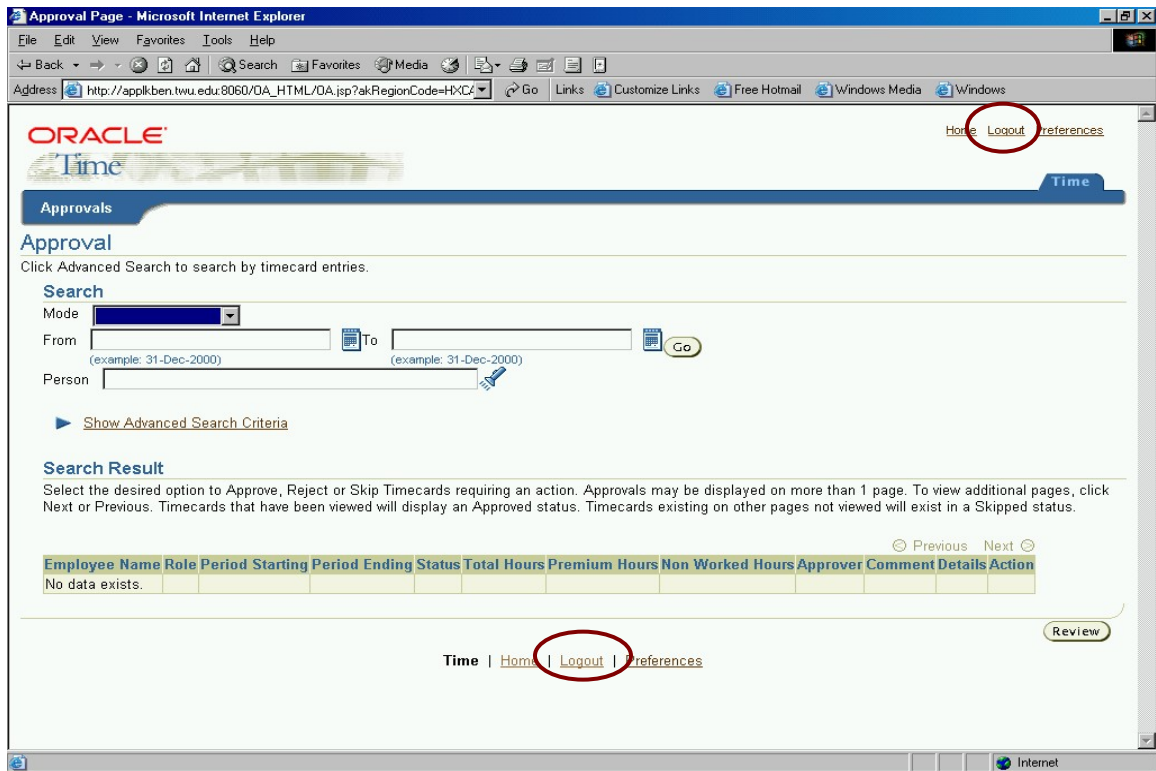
Approval Page - Microsoft Internet Explorer

File Edit View Favorites Tools Help

Back Search Favorites Media

Address http://applkben.twu.edu:8060/OA_HTML/OA.jsp?akRegionCode=HXC Go Links Customize Links Free Hotmail Windows Media Windows

ORACLE
Time

Home Logout Preferences

Time

Approvals

Approval

Click Advanced Search to search by timecard entries.

Search

Mode

From To Go
(example: 31-Dec-2000) (example: 31-Dec-2000)

Person

Show Advanced Search Criteria

Search Result

Select the desired option to Approve, Reject or Skip Timecards requiring an action. Approvals may be displayed on more than 1 page. To view additional pages, click Next or Previous. Timecards that have been viewed will display an Approved status. Timecards existing on other pages not viewed will exist in a Skipped status.

Previous Next

| Employee Name | Role | Period Starting | Period Ending | Status | Total Hours | Premium Hours | Non Worked Hours | Approver | Comment | Details | Action |
|---|---|---|---|---|---|---|---|---|---|---|---|
| No data exists. | | | | | | | | | | | |

Review

Time | Home | Logout | Preferences

Internet